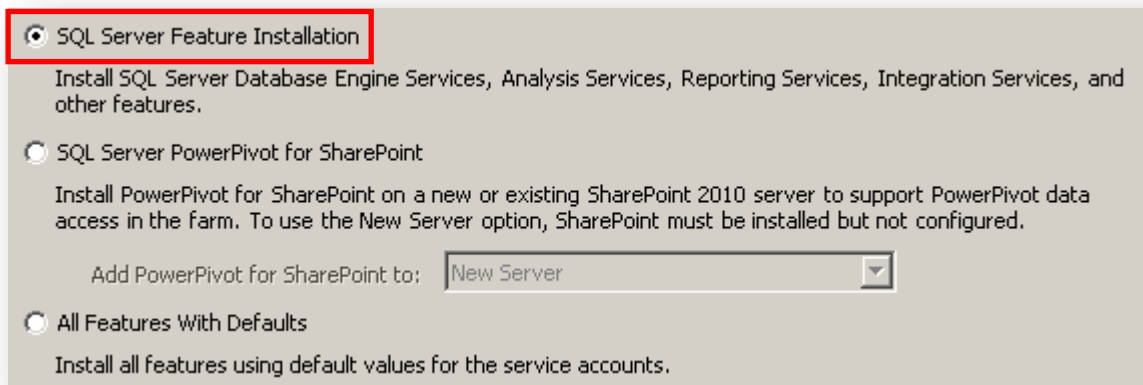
SQL Server Feature Installation

Install SQL Server Database Engine Services, Analysis Services, Reporting Services, Integration Services, and other features.

SQL Server PowerPivot for SharePoint

Install PowerPivot for SharePoint on a new or existing SharePoint 2010 server to support PowerPivot data access in the farm. To use the New Server option, SharePoint must be installed but not configured.

Add PowerPivot for SharePoint to: New Server

All Features With Defaults

Install all features using default values for the service accounts.